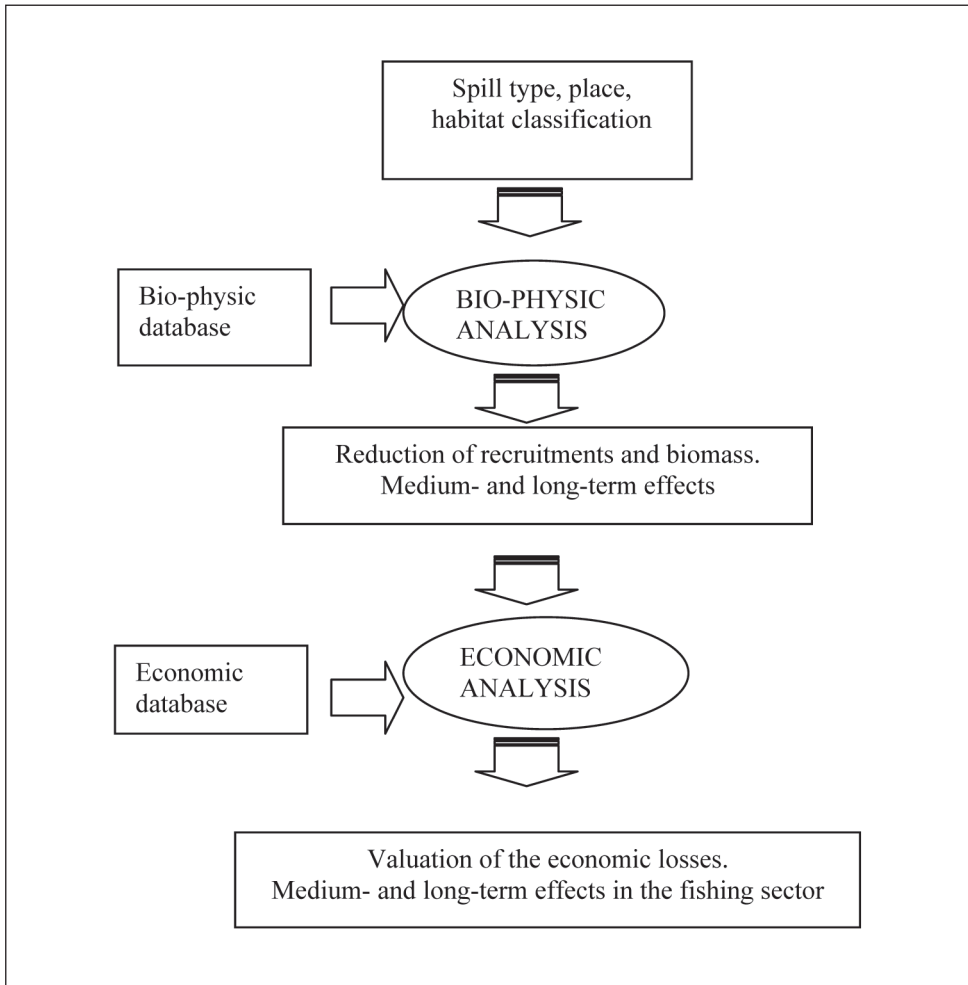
Spill type, place, habitat classification

Bio-physic database

BIO-PHYSIC ANALYSIS

Reduction of recruitments and biomass. Medium- and long-term effects

Economic database

ECONOMIC ANALYSIS

Valuation of the economic losses. Medium- and long-term effects in the fishing sector